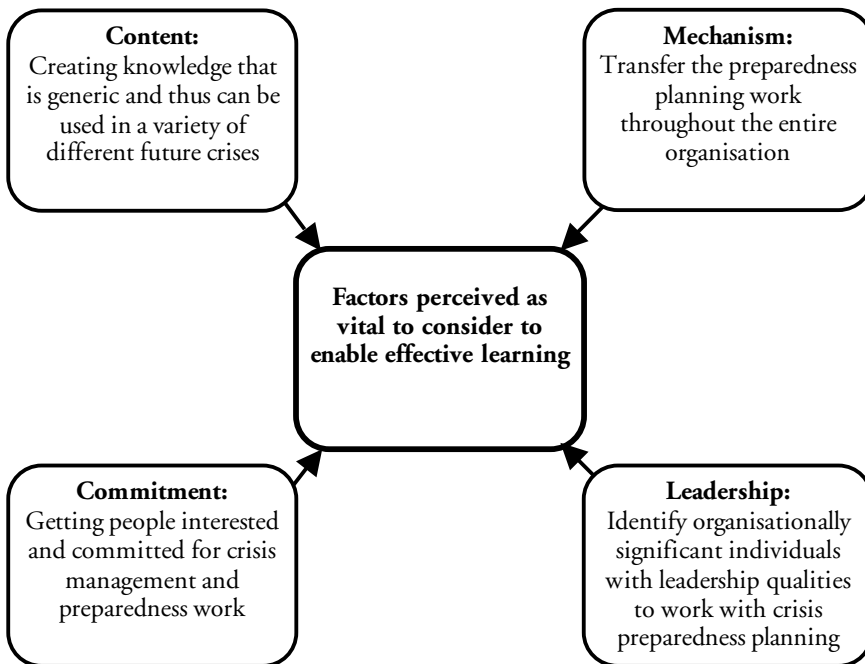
**Content:**
Creating knowledge that is generic and thus can be used in a variety of different future crises

**Mechanism:**
Transfer the preparedness planning work throughout the entire organisation

**Factors perceived as vital to consider to enable effective learning**

**Commitment:**
Getting people interested and committed for crisis management and preparedness work

**Leadership:**
Identify organisationally significant individuals with leadership qualities to work with crisis preparedness planning